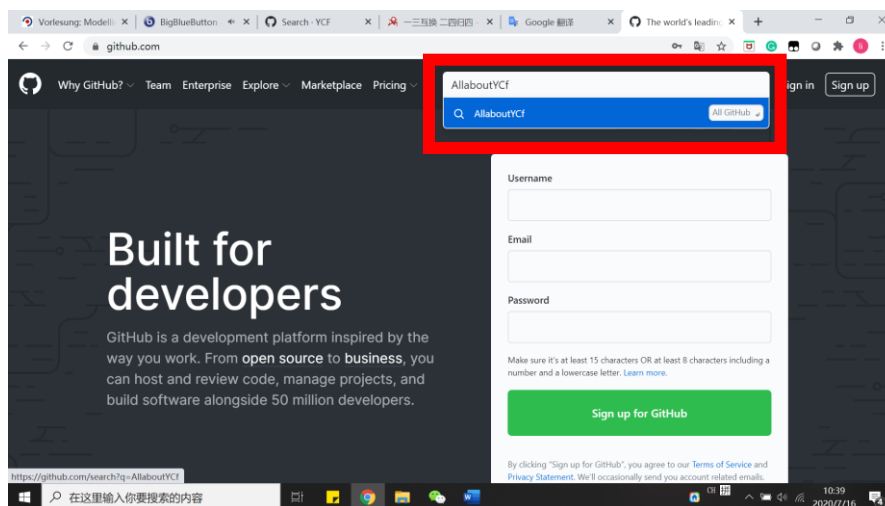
Vorlesung: Modelli ×
BigBlueButton ×
Search · YCF ×
一三互换 二四归四 ×
Google 翻译 ×
The world's leading ×
+

github.com

Why GitHub? Team Enterprise Explore Marketplace Pricing

AllaboutYCf

AllaboutYCf All GitHub

ign in Sign up

Built for developers

GitHub is a development platform inspired by the way you work. From open source to business, you can host and review code, manage projects, and build software alongside 50 million developers.

Username

Email

Password

Make sure it's at least 15 characters OR at least 8 characters including a number and a lowercase letter. Learn more.

Sign up for GitHub

By clicking "Sign up for GitHub", you agree to our Terms of Service and Privacy Statement. We'll occasionally send you account related emails.

https://github.com/search?q=AllaboutYCf

在这里输入你要搜索的内容

10:39
2020/7/16